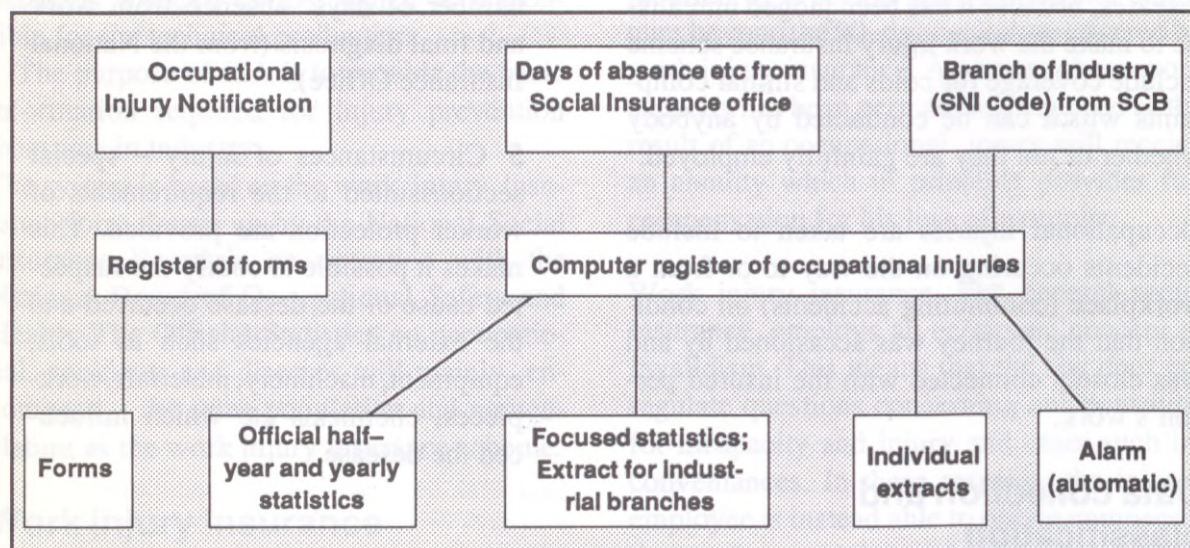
Occupational Injury Notification

Days of absence etc from Social Insurance office

Branch of Industry (SNI code) from SCB

Register of forms

Computer register of occupational injuries

Forms

Official half-year and yearly statistics

Focused statistics; Extract for industrial branches

Individual extracts

Alarm (automatic)